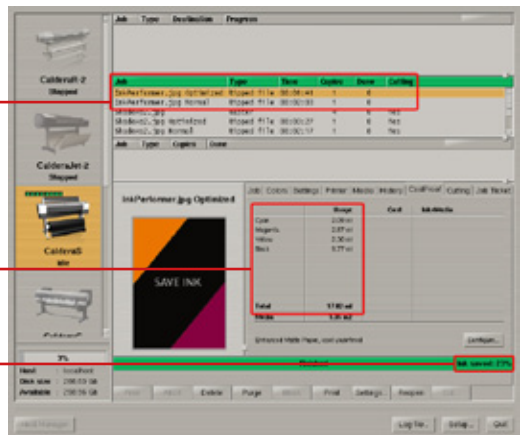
CalderaJet 2
Stopped

CalderaJet 2
Stopped

CalderaS
Idle

CalderaC

3%
Host localhost
Disk size 298.03 Gb
Available 298.16 Gb

Job Type Destination Progress

| Job | Type | Time | Copies | Done | Cutting |
|---|---|---|---|---|---|
| InkPerformer.jpg Optimized | Ripped file | 00:00:44 | 1 | 0 | |
| InkPerformer.jpg Normal | Ripped file | 00:00:33 | 1 | 0 | |
| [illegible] | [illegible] | | | | Yes |
| Shadows2.jpg Optimized | Ripped file | 00:00:27 | 1 | 0 | Yes |
| Shadows2.jpg Normal | Ripped file | 00:00:17 | 1 | 0 | Yes |

Job Type Copies Done

InkPerformer.jpg Optimized

SAVE INK

Job Colors Settings Printer Media History CostProof Cutting Job Ticket

| | Usage | Cost | Ink/Media |
|---|---|---|---|
| Cyan | 2.00 ml | | |
| Magenta | 2.87 ml | | |
| Yellow | 2.30 ml | | |
| Black | 0.77 ml | | |
| Total | 17.82 ml | | |
| Media | 1.35 m2 | | |

Enhanced Matte Paper, cost unarmed

Configure...

Finished

Ink saved: 23%

Hold Hold R Delete Purge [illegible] Print Settings Reopen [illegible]

Add Printer

Log To... Setup... Quit